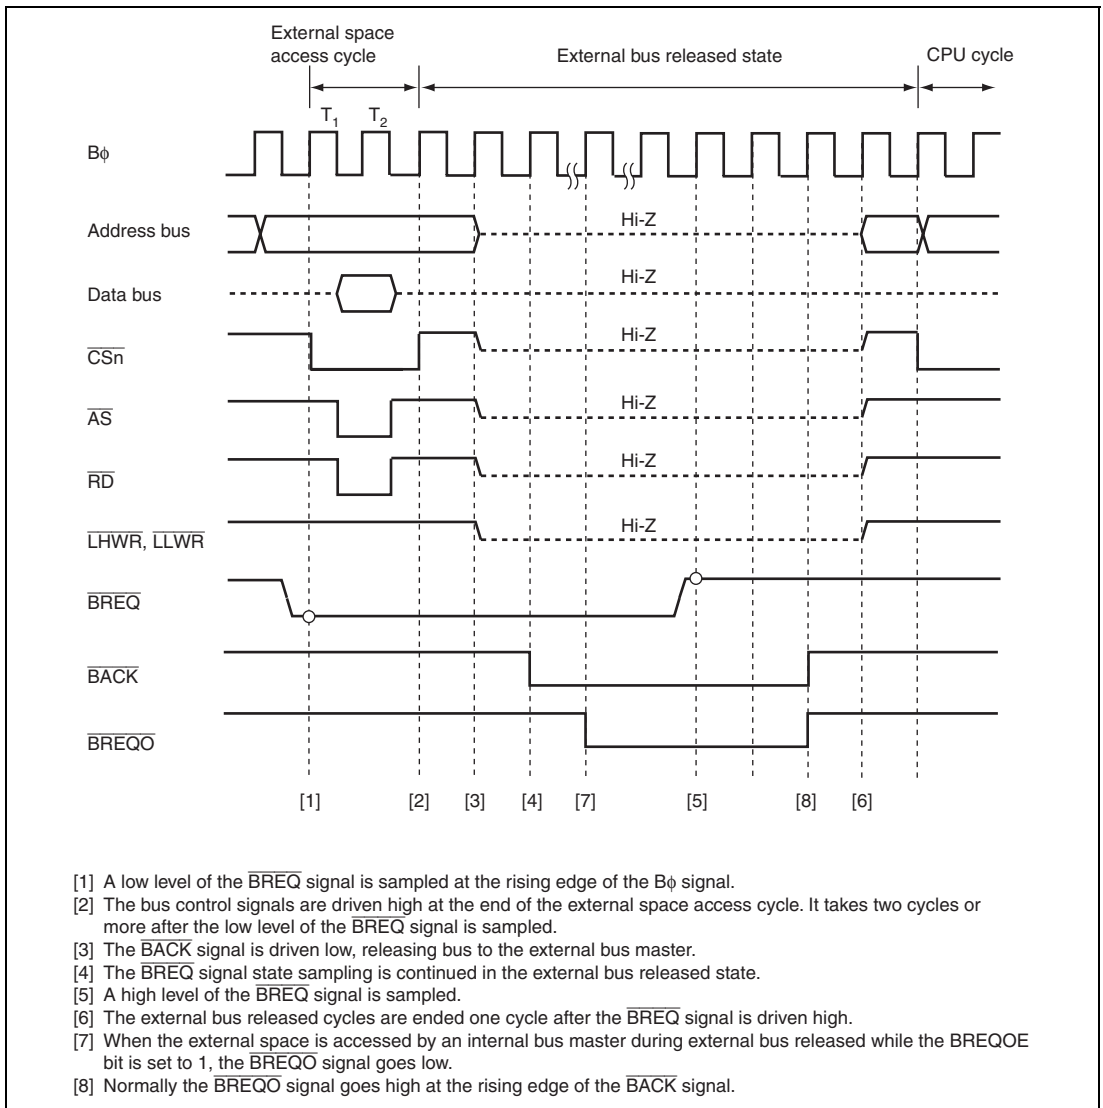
External space access cycle

External bus released state

CPU cycle

$T_1$ $T_2$

B$\phi$

Address bus

Hi-Z

Data bus

Hi-Z

$\overline{CSn}$

Hi-Z

$\overline{AS}$

Hi-Z

$\overline{RD}$

Hi-Z

$\overline{LHWR}$, $\overline{LLWR}$

Hi-Z

$\overline{BREQ}$

$\overline{BACK}$

$\overline{BREQO}$

[1] [2] [3] [4] [7] [5] [8] [6]

[1] A low level of the $\overline{BREQ}$ signal is sampled at the rising edge of the B$\phi$ signal.
[2] The bus control signals are driven high at the end of the external space access cycle. It takes two cycles or more after the low level of the $\overline{BREQ}$ signal is sampled.
[3] The $\overline{BACK}$ signal is driven low, releasing bus to the external bus master.
[4] The $\overline{BREQ}$ signal state sampling is continued in the external bus released state.
[5] A high level of the $\overline{BREQ}$ signal is sampled.
[6] The external bus released cycles are ended one cycle after the $\overline{BREQ}$ signal is driven high.
[7] When the external space is accessed by an internal bus master during external bus released while the BREQOE bit is set to 1, the $\overline{BREQO}$ signal goes low.
[8] Normally the $\overline{BREQO}$ signal goes high at the rising edge of the $\overline{BACK}$ signal.